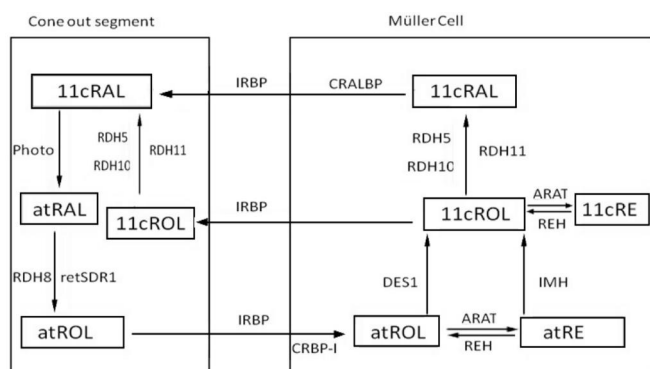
Cone out segment

Müller Cell

11cRAL

IRBP

CRALBP

11cRAL

Photo

RDH5

RDH10

RDH11

RDH5

RDH10

RDH11

atRAL

11cROL

IRBP

11cROL

ARAT

REH

11cRE

RDH8

retSDR1

DES1

IMH

atROL

IRBP

CRBP-I

atROL

ARAT

REH

atRE